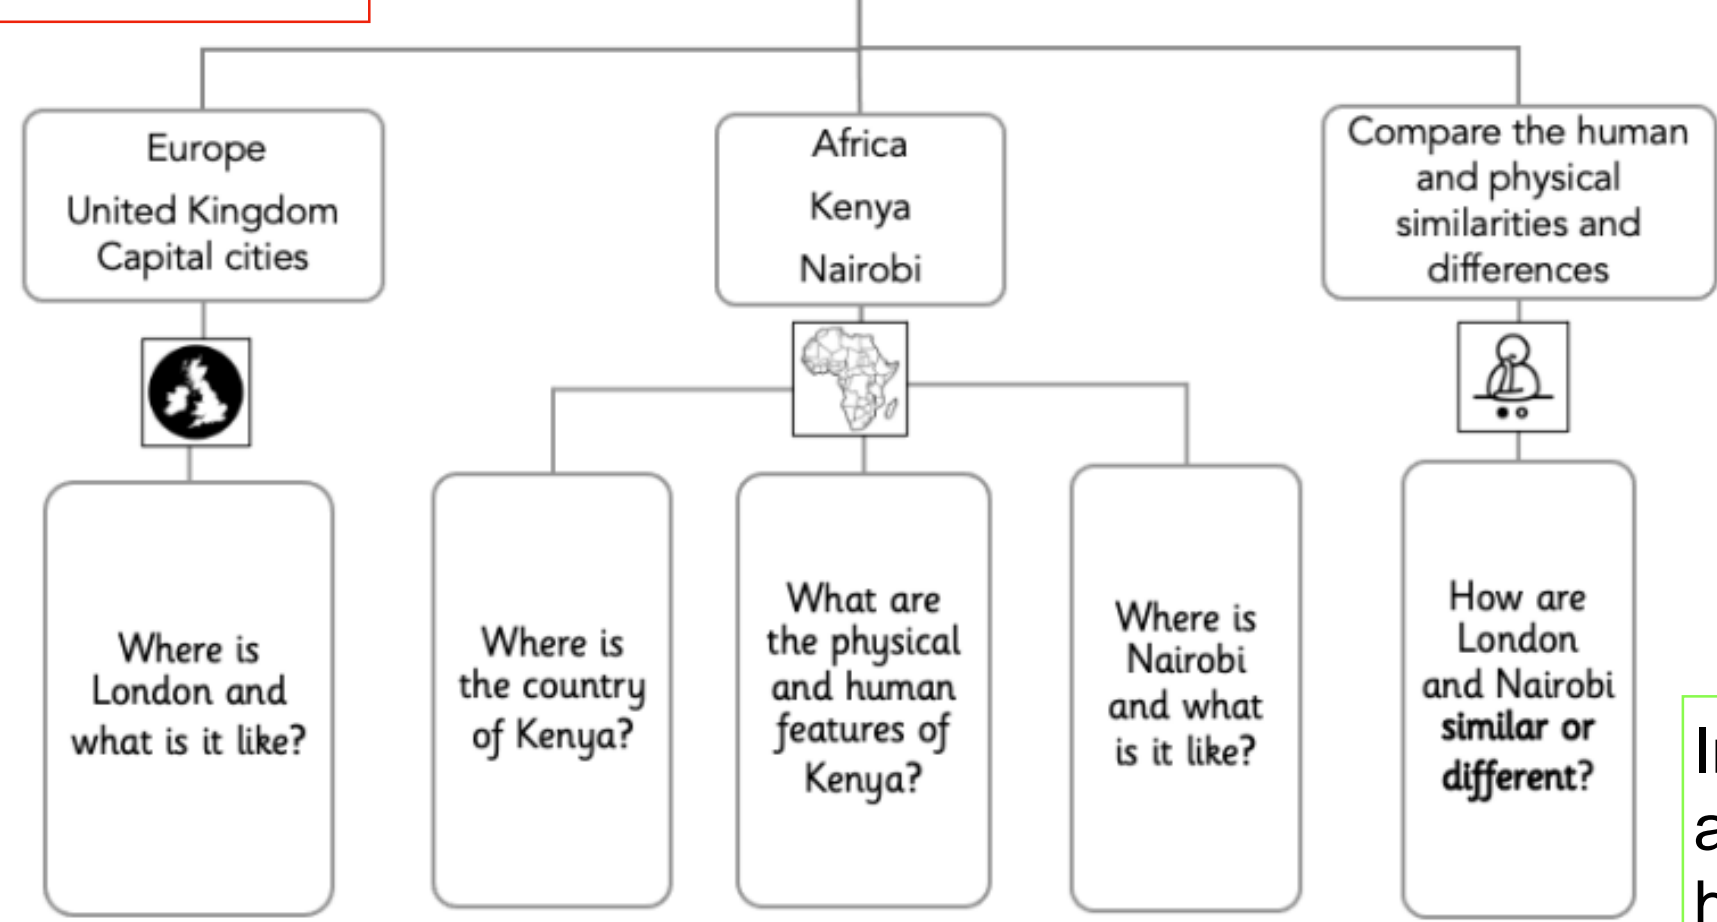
Europe
United Kingdom
Capital cities

Africa
Kenya
Nairobi

Compare the human and physical similarities and differences

Where is London and what is it like?

Where is the country of Kenya?

What are the physical and human features of Kenya?

Where is Nairobi and what is it like?

How are London and Nairobi **similar or different?**

I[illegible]
a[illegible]
h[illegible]